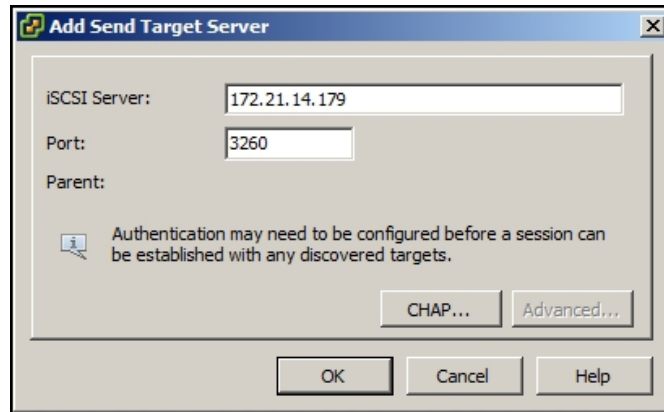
Add Send Target Server

iSCSI Server: 172.21.14.179

Port: 3260

Parent:

Authentication may need to be configured before a session can be established with any discovered targets.

CHAP... Advanced...

OK Cancel Help